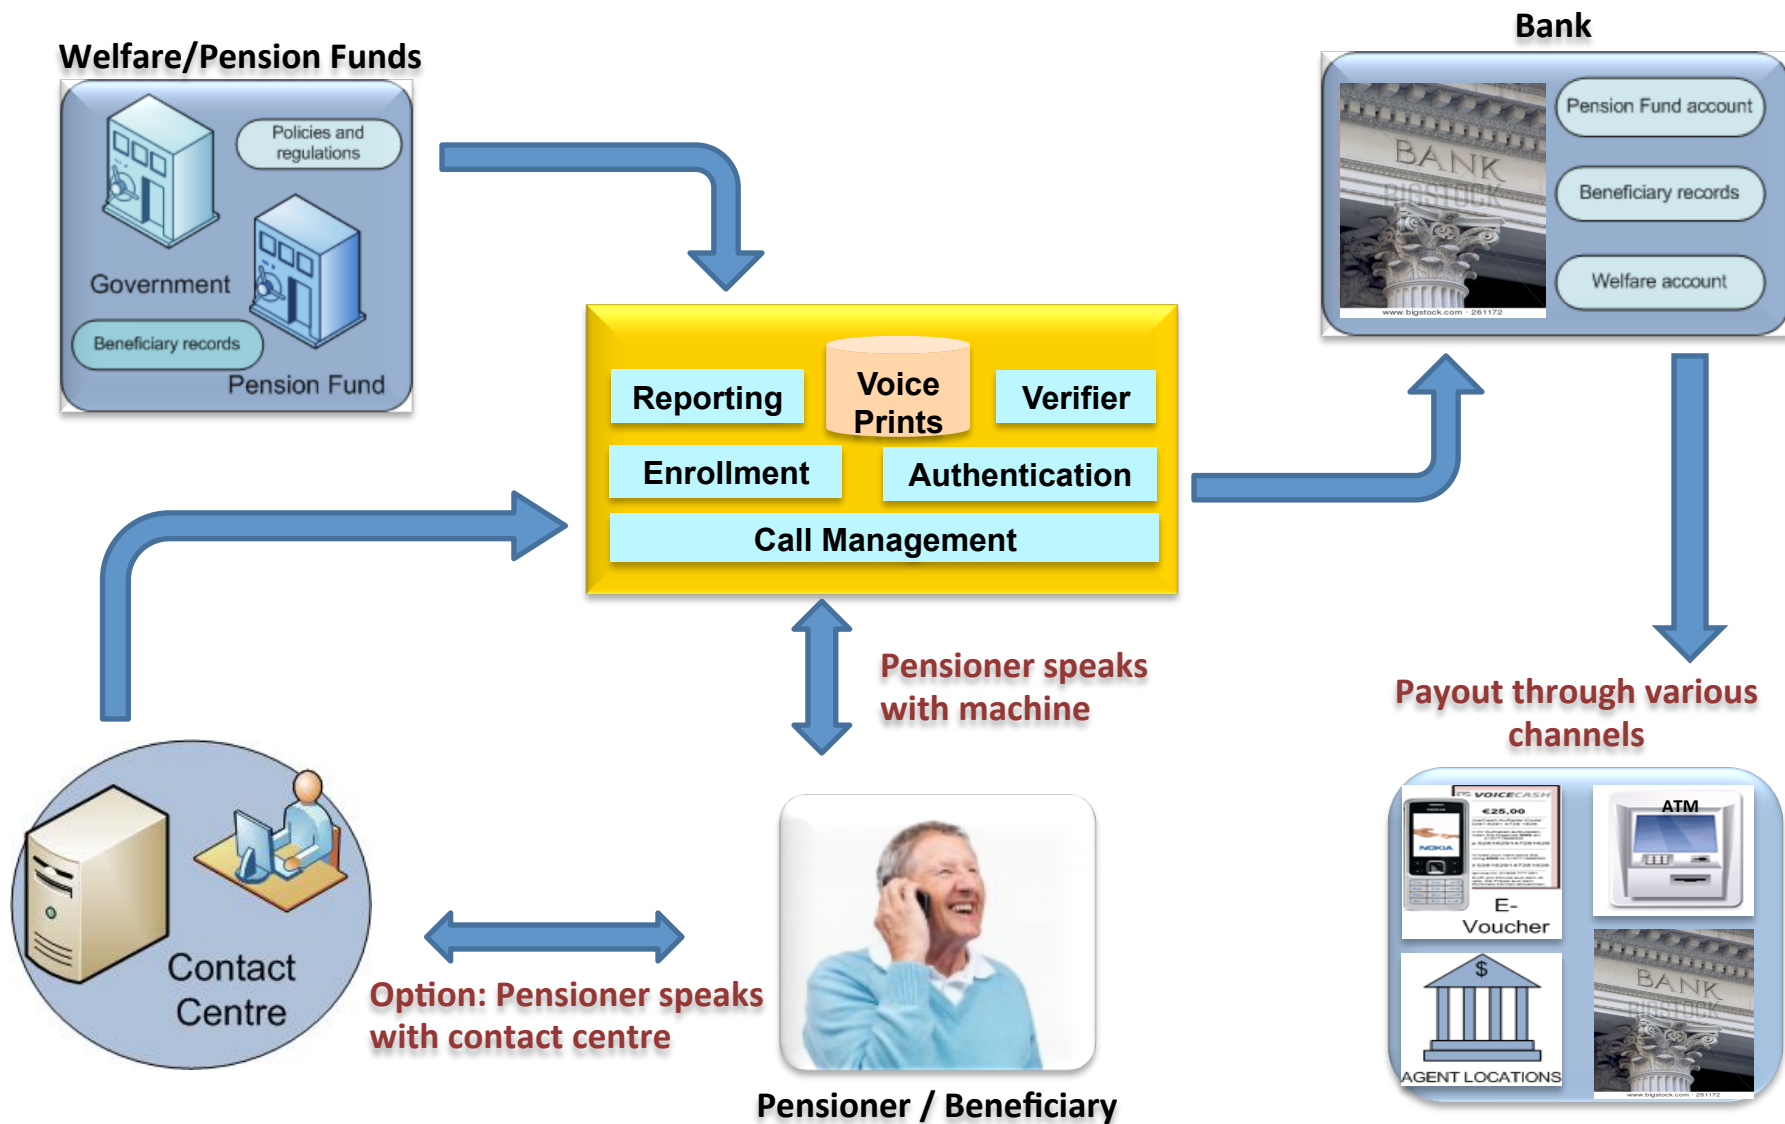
Welfare/Pension Funds

Policies and regulations

Government

Beneficiary records

Pension Fund

Bank

BANK

BIGSTOCK

www.bigstock.com · 261172

Pension Fund account

Beneficiary records

Welfare account

Reporting

Voice Prints

Verifier

Enrollment

Authentication

Call Management

Pensioner speaks with machine

Payout through various channels

VOICECASH

€25,00

NOKIA

E-Voucher

ATM

$

AGENT LOCATIONS

BANK

BIGSTOCK

www.bigstock.com · 261172

Contact Centre

Option: Pensioner speaks with contact centre

Pensioner / Beneficiary